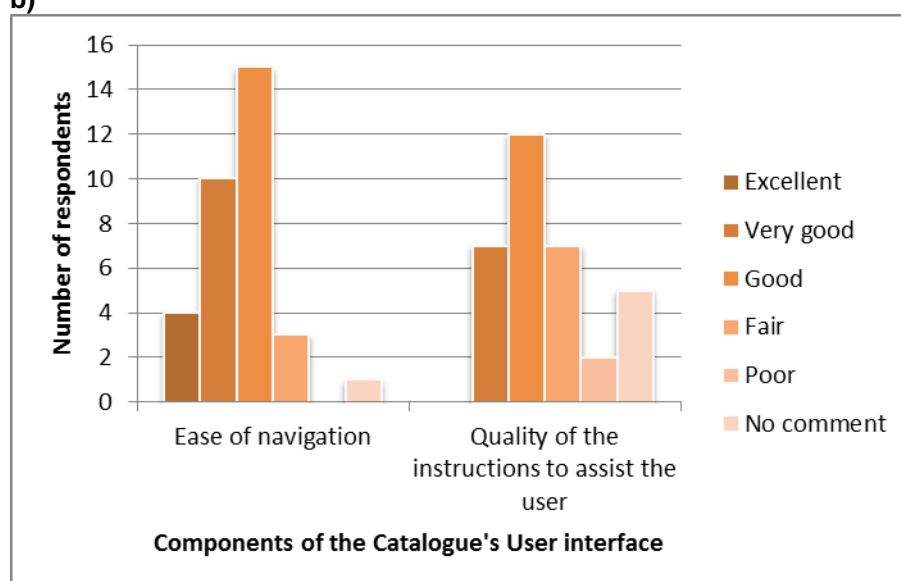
b)

16
14
12
10
8
6
4
2
0

Number of respondents

4
10
15
3
1

7
12
7
2
5

Ease of navigation

Quality of the instructions to assist the user

Components of the Catalogue's User interface

Excellent
Very good
Good
Fair
Poor
No comment